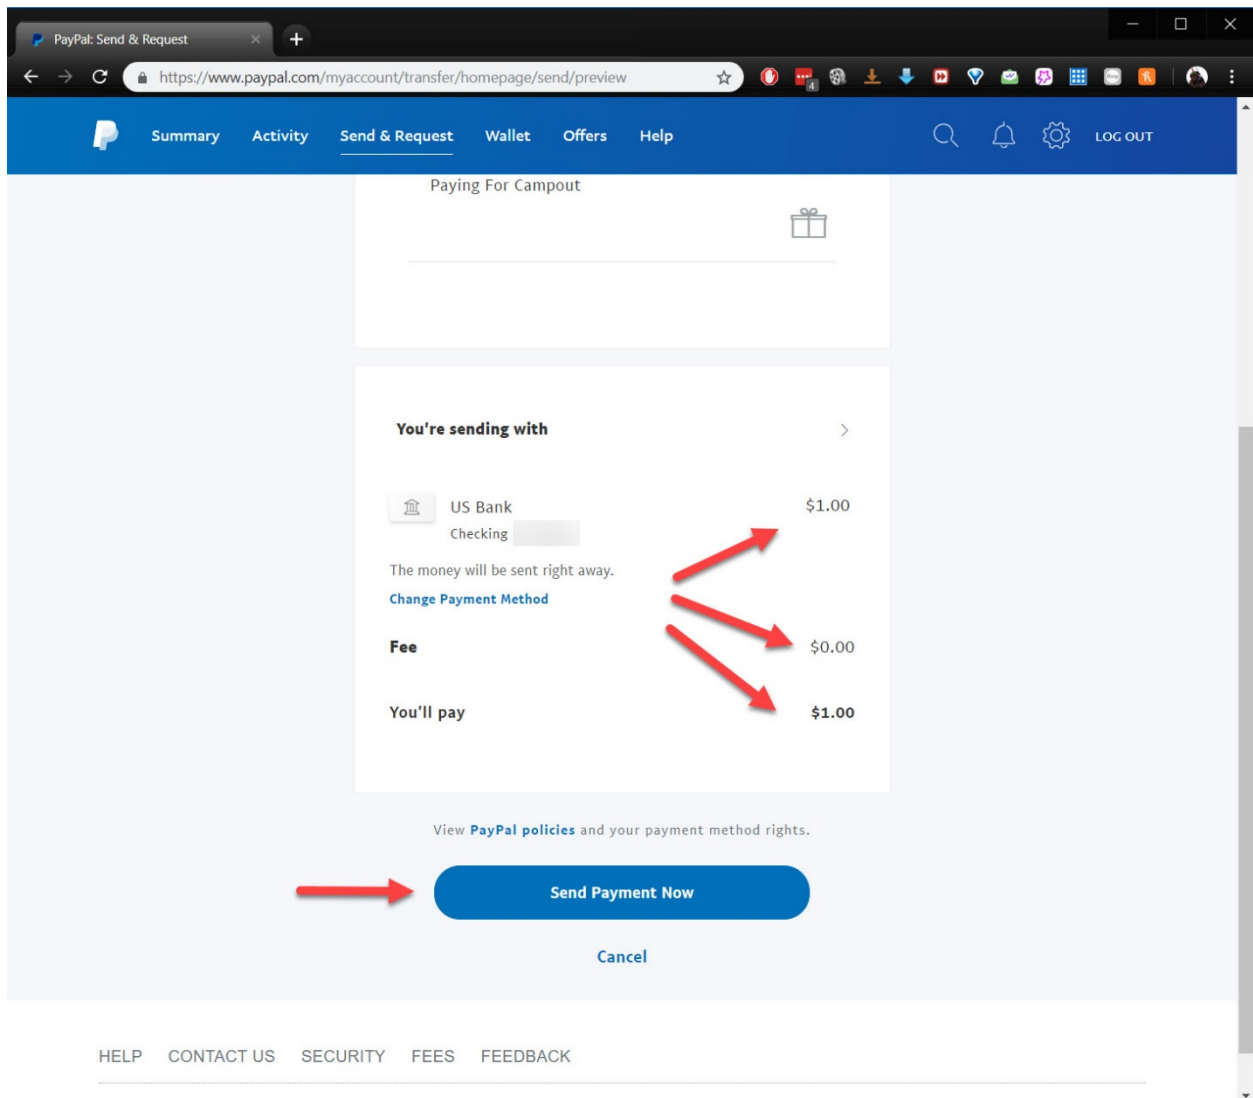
PayPal: Send & Request

https://www.paypal.com/myaccount/transfer/homepage/send/preview

4

Summary Activity Send & Request Wallet Offers Help

LOG OUT

Paying For Campout

You're sending with

US Bank
Checking

$1.00

The money will be sent right away.

Change Payment Method

Fee $0.00

You'll pay $1.00

View PayPal policies and your payment method rights.

Send Payment Now

Cancel

HELP CONTACT US SECURITY FEES FEEDBACK